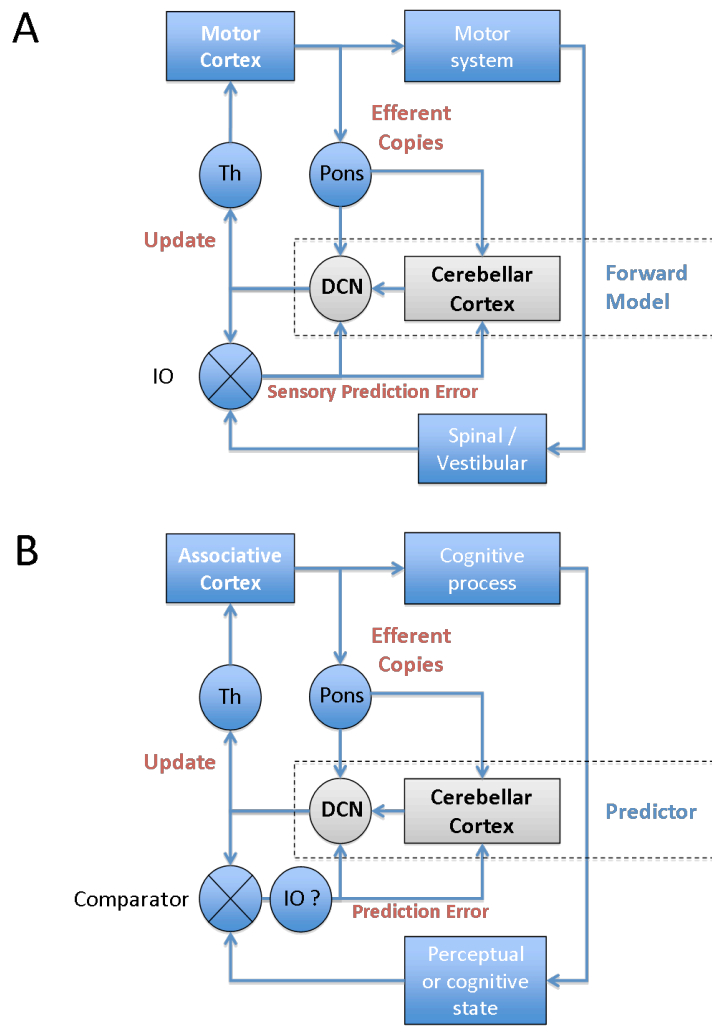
A

Motor Cortex

Motor system

Efferent Copies

Th

Pons

Update

DCN

Cerebellar Cortex

Forward Model

IO

Sensory Prediction Error

Spinal / Vestibular

B

Associative Cortex

Cognitive process

Efferent Copies

Th

Pons

Update

DCN

Cerebellar Cortex

Predictor

Comparator

IO ?

Prediction Error

Perceptual or cognitive state